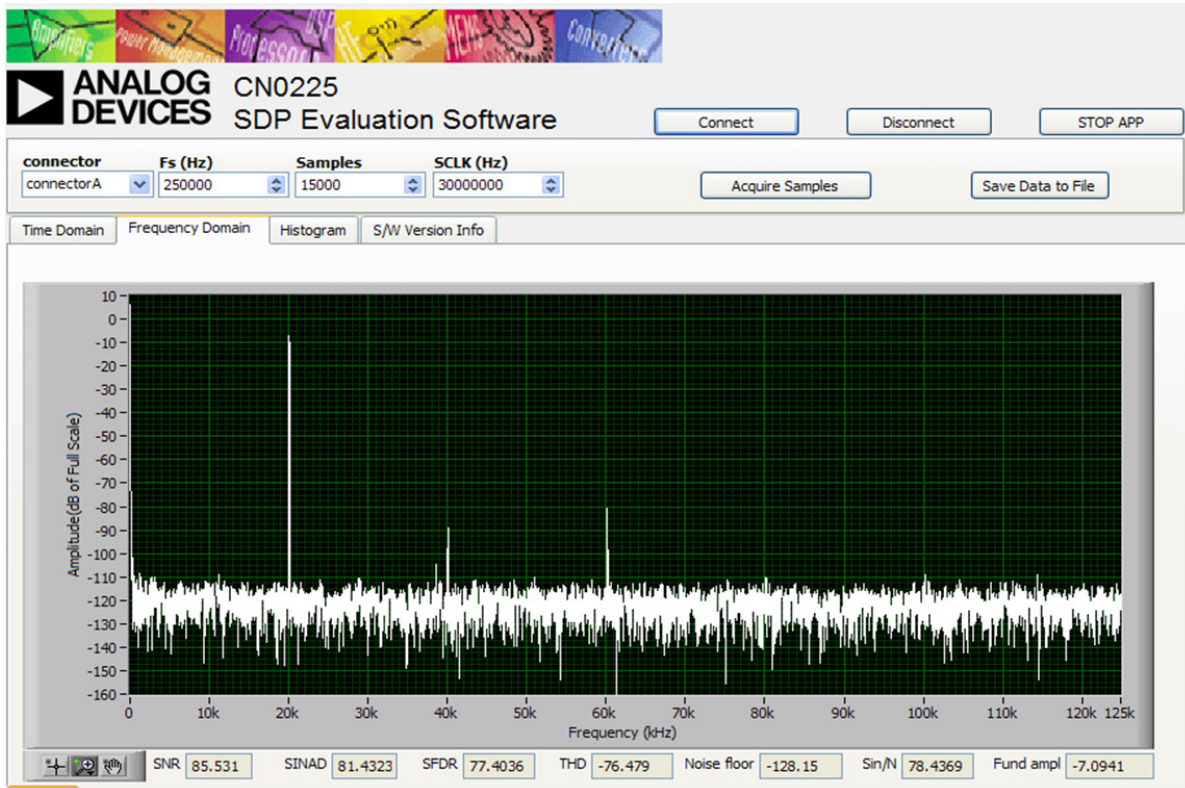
Amplifiers Power Management Processors DSP RF MEMS Converters

ANALOG DEVICES

CN0225
SDP Evaluation Software

Connect
Disconnect
STOP APP

connector
connectorA
Fs (Hz)
250000
Samples
15000
SCLK (Hz)
30000000

Acquire Samples
Save Data to File

Time Domain
Frequency Domain
Histogram
S/W Version Info

10
0
-10
-20
-30
-40
-50
-60
-70
-80
-90
-100
-110
-120
-130
-140
-150
-160

Amplitude(dB of Full Scale)

0
10k
20k
30k
40k
50k
60k
70k
80k
90k
100k
110k
120k
125k

Frequency (kHz)

SNR 85.531
SINAD 81.4323
SFDR 77.4036
THD -76.479
Noise floor -128.15
Sin/N 78.4369
Fund ampl -7.0941